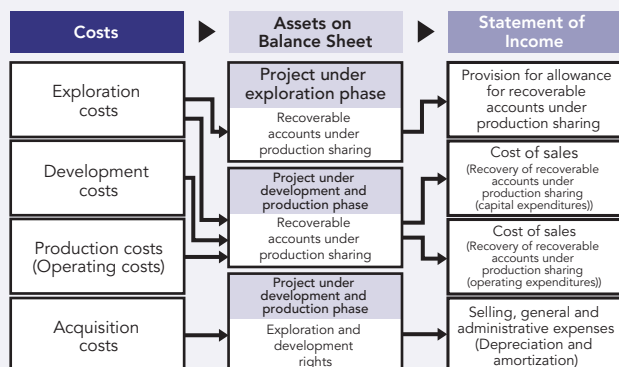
Costs

Assets on Balance Sheet

Statement of Income

Exploration costs

Development costs

Production costs (Operating costs)

Acquisition costs

Project under exploration phase

Recoverable accounts under production sharing

Project under development and production phase

Recoverable accounts under production sharing

Project under development and production phase

Exploration and development rights

Provision for allowance for recoverable accounts under production sharing

Cost of sales (Recovery of recoverable accounts under production sharing (capital expenditures))

Cost of sales (Recovery of recoverable accounts under production sharing (operating expenditures))

Selling, general and administrative expenses (Depreciation and amortization)